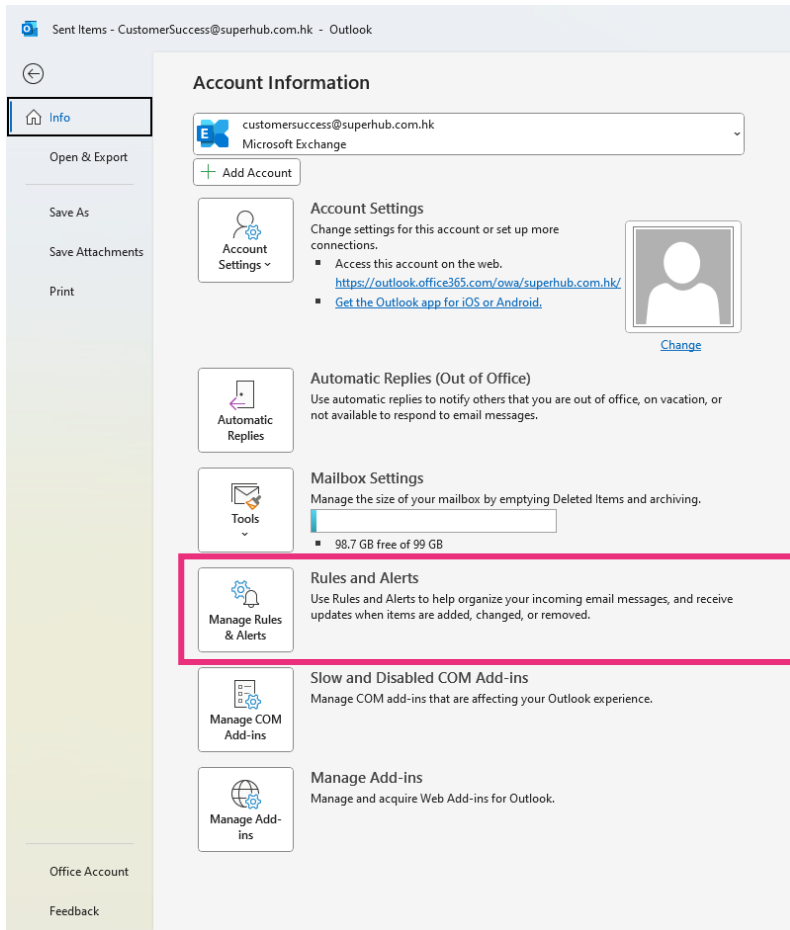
Sent Items - CustomerSuccess@superhub.com.hk - Outlook

Info
Open & Export
Save As
Save Attachments
Print
Office Account
Feedback

Account Information

customersuccess@superhub.com.hk
Microsoft Exchange

Add Account

Account Settings
Account Settings
Change settings for this account or set up more connections.
Access this account on the web.
https://outlook.office365.com/owa/superhub.com.hk/
Get the Outlook app for iOS or Android.

Change

Automatic Replies
Automatic Replies (Out of Office)
Use automatic replies to notify others that you are out of office, on vacation, or not available to respond to email messages.

Tools
Mailbox Settings
Manage the size of your mailbox by emptying Deleted Items and archiving.
98.7 GB free of 99 GB

Manage Rules & Alerts
Rules and Alerts
Use Rules and Alerts to help organize your incoming email messages, and receive updates when items are added, changed, or removed.

Manage COM Add-ins
Slow and Disabled COM Add-ins
Manage COM add-ins that are affecting your Outlook experience.

Manage Add-ins
Manage Add-ins
Manage and acquire Web Add-ins for Outlook.